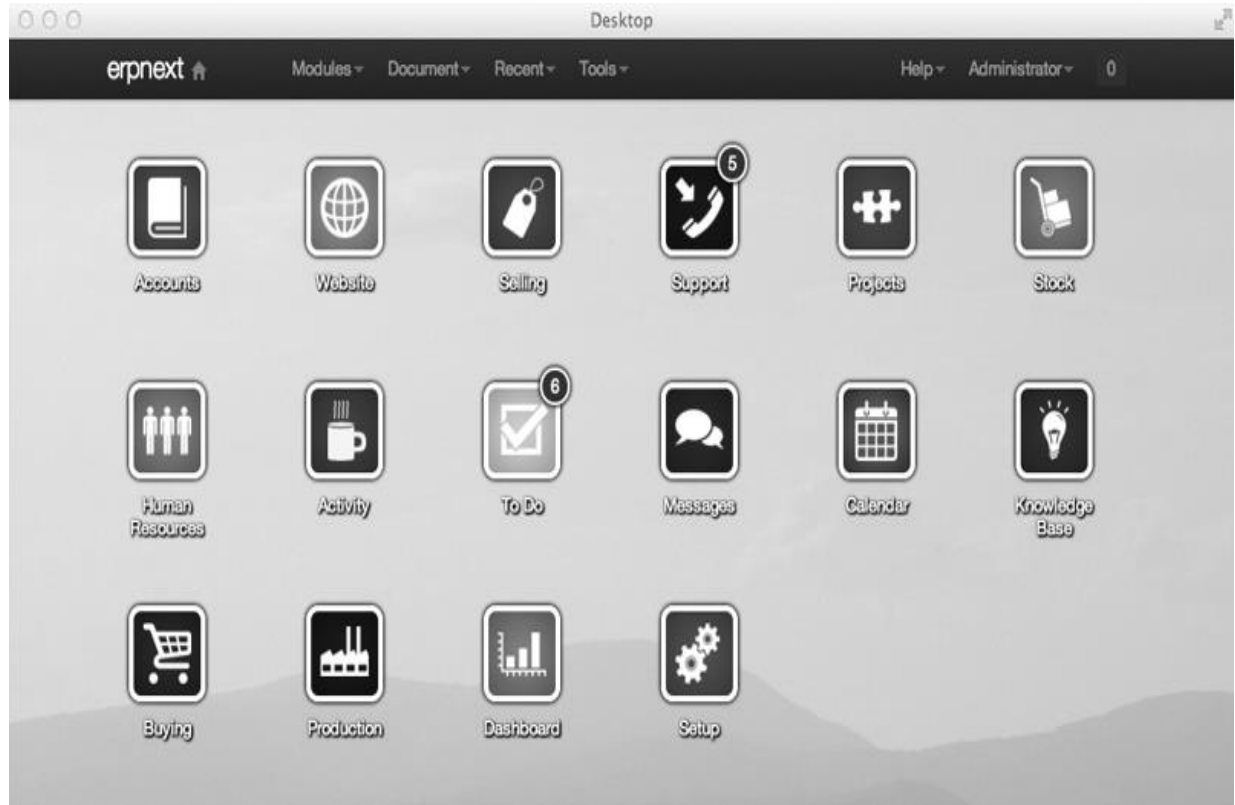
Desktop

erpnext

Modules Document Recent Tools

Help Administrator 0

Accounts

Website

Selling

5

Support

Projects

Stock

Human Resources

Activity

6

To Do

Messages

Calendar

Knowledge Base

Buying

Production

Dashboard

Setup